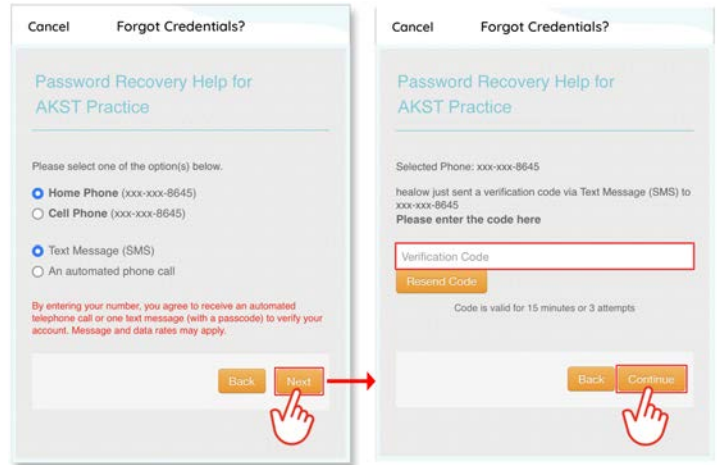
Cancel Forgot Credentials?

Password Recovery Help for AKST Practice

Please select one of the option(s) below.

Home Phone (xxx-xxx-8645)

Cell Phone (xxx-xxx-8645)

Text Message (SMS)

An automated phone call

By entering your number, you agree to receive an automated telephone call or one text message (with a passcode) to verify your account. Message and data rates may apply.

Back Next

Cancel Forgot Credentials?

Password Recovery Help for AKST Practice

Selected Phone: xxx-xxx-8645

healow just sent a verification code via Text Message (SMS) to xxx-xxx-8645

**Please enter the code here**

Verification Code

Resend Code

Code is valid for 15 minutes or 3 attempts

Back Continue